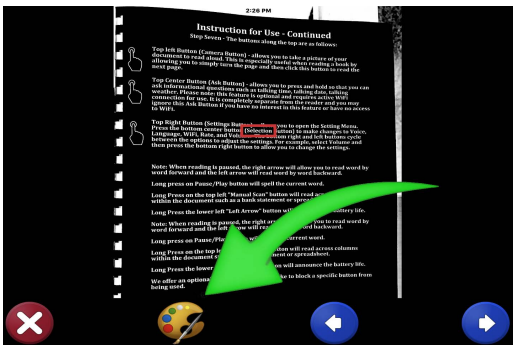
2:26 PM

Instruction for Use - Continued

Step Seven - The buttons along the top are as follows:

Top Left Button (Camera Button) - allows you to take a picture of your document to read aloud. This is especially useful when reading a book by allowing you to simply turn the page and then click this button to read the next page.

Top Center Button (Ask Button) - allows you to press and hold so that you can ask informational questions such as talking time, talking date, talking weather. Please note: this feature is optional and requires active WiFi connection for use. It is completely separate from the reader and you may ignore this Ask Button if you have no interest in this feature or have no access to WiFi.

Top Right Button (Settings Button) - allows you to open the Setting Menu. Press the bottom center button (Selection button) to make changes to Voice, Language, WiFi, Rate, and Volume. Use the bottom right and left buttons cycle between the options to adjust the settings. For example, select Volume and then press the bottom right button to allow you to change the settings.

Note: When reading is paused, the right arrow will allow you to read word by word forward and the left arrow will read word by word backward.

Long press on Pause/Play button will spell the current word.

Long Press on the top left "Manual Scan" button will read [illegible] within the document such as a bank statement or spread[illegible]

Long Press the lower left "Left Arrow" button will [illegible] battery life.

Note: When reading is paused, the right arrow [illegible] word by word forward and the left arrow will read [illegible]

Long press on Pause/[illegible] current word.

Long Press on the top le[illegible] will read across columns within the document s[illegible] ement or spreadsheet.

Long Press the lower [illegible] will announce the battery life.

We offer an optiona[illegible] ke to block a specific button from being used.